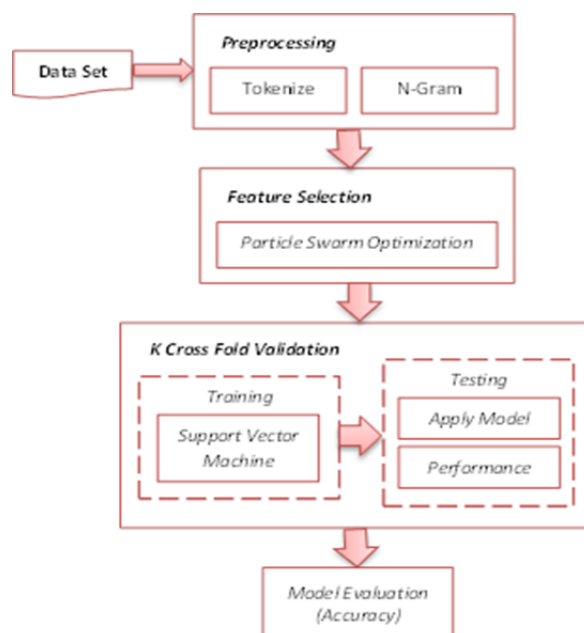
Data Set

Preprocessing

Tokenize

N-Gram

Feature Selection

Particle Swarm Optimization

K Cross Fold Validation

Training

Support Vector Machine

Testing

Apply Model

Performance

Model Evaluation (Accuracy)